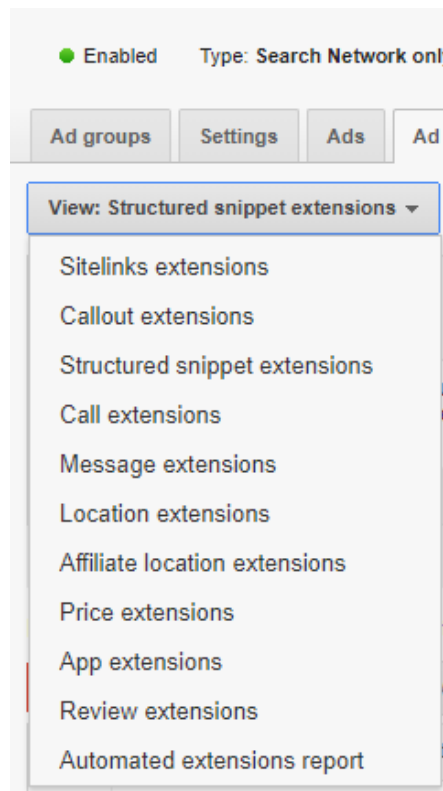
Enabled Type: Search Network onl

Ad groups Settings Ads Ad

View: Structured snippet extensions

Sitelinks extensions
Callout extensions
Structured snippet extensions
Call extensions
Message extensions
Location extensions
Affiliate location extensions
Price extensions
App extensions
Review extensions
Automated extensions report